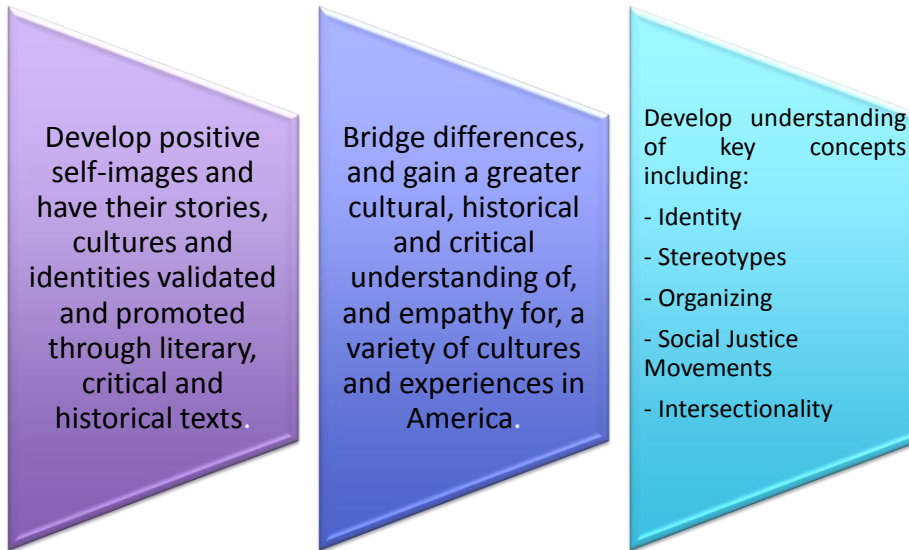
Develop positive self-images and have their stories, cultures and identities validated and promoted through literary, critical and historical texts.

Bridge differences, and gain a greater cultural, historical and critical understanding of, and empathy for, a variety of cultures and experiences in America.

Develop understanding of key concepts including:

- Identity

- Stereotypes

- Organizing

- Social Justice Movements

- Intersectionality